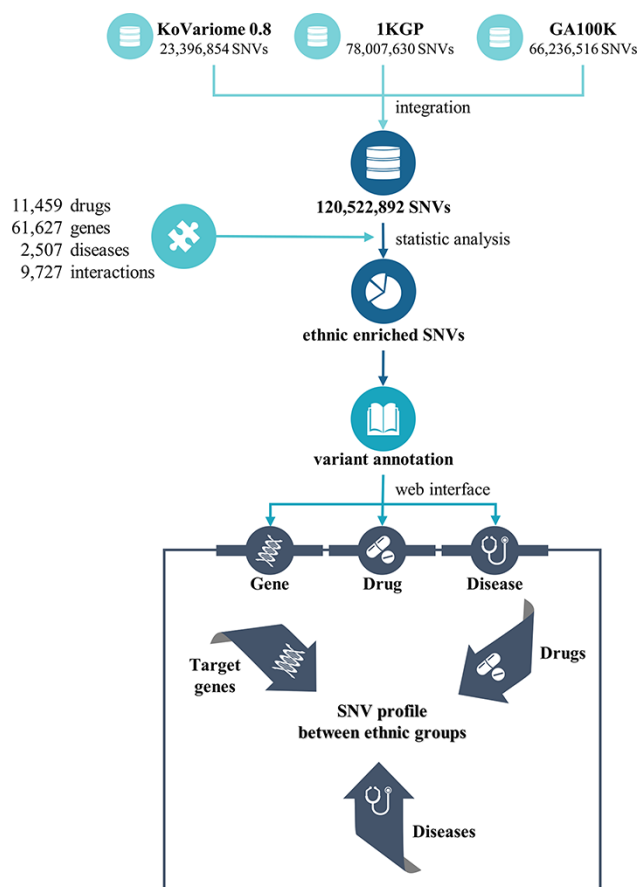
KoVariome 0.8
23,396,854 SNVs

1KGP
78,007,630 SNVs

GA100K
66,236,516 SNVs

integration

120,522,892 SNVs

11,459 drugs
61,627 genes
2,507 diseases
9,727 interactions

statistic analysis

ethnic enriched SNVs

variant annotation

web interface

Gene

Drug

Disease

Target genes

Drugs

SNV profile between ethnic groups

Diseases